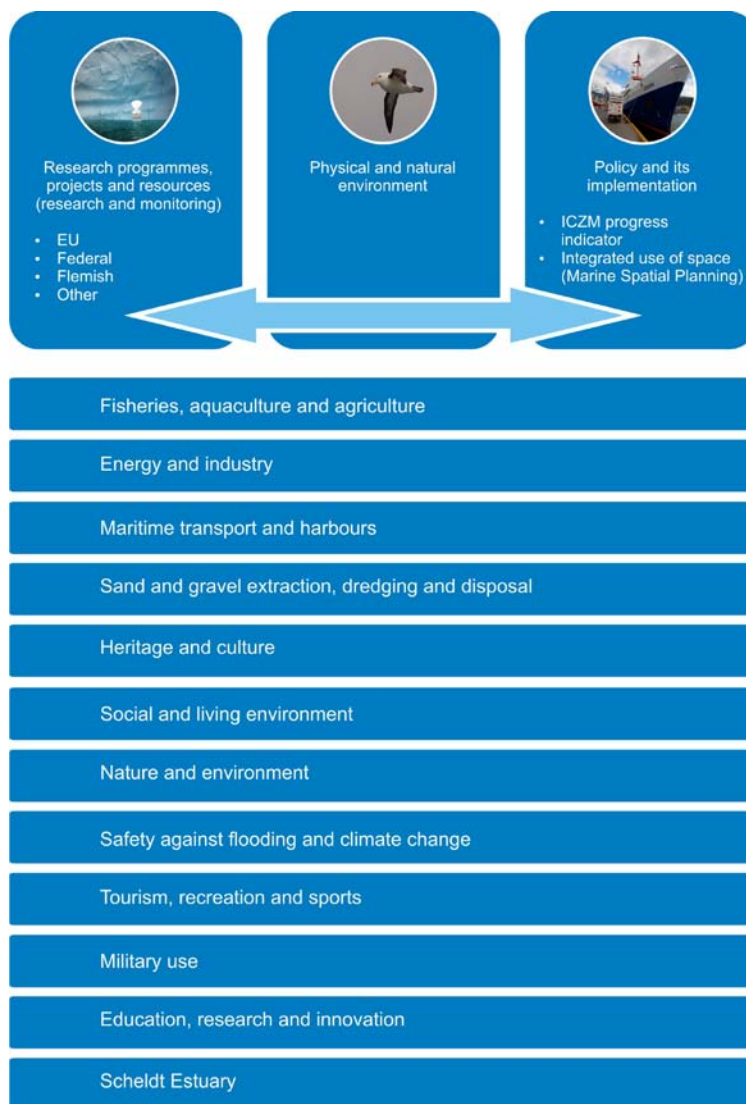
Research programmes, projects and resources (research and monitoring)

- EU
- Federal
- Flemish
- Other

Physical and natural environment

Policy and its implementation

- ICZM progress indicator
- Integrated use of space (Marine Spatial Planning)

Fisheries, aquaculture and agriculture

Energy and industry

Maritime transport and harbours

Sand and gravel extraction, dredging and disposal

Heritage and culture

Social and living environment

Nature and environment

Safety against flooding and climate change

Tourism, recreation and sports

Military use

Education, research and innovation

Scheldt Estuary